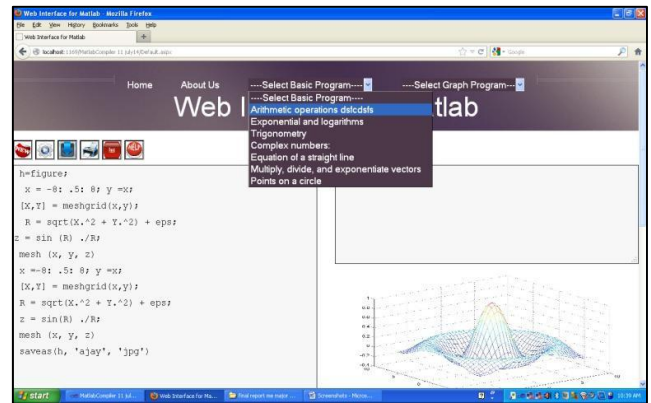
Web Interface for Matlab - Mozilla Firefox
File Edit View History Bookmarks Tools Help
Web Interface for Matlab
localhost:1169/MatlabCompiler 11 July14/Default.aspx
Google

Home About Us ----Select Basic Program---- ----Select Graph Program----
Web I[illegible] tlab
----Select Basic Program----
Arithmetic operations dsfcdsfs
Exponential and logarithms
Trigonometry
Complex numbers:
Equation of a straight line
Multiply, divide, and exponentiate vectors
Points on a circle

h=figure;
x = -8: .5: 8; y =x;
[X,Y] = meshgrid(x,y);
R = sqrt(X.^2 + Y.^2) + eps;
z = sin (R) ./R;
mesh (x, y, z)
x =-8: .5: 8; y =x;
[X,Y] = meshgrid(x,y);
R = sqrt(X.^2 + Y.^2) + eps;
z = sin(R) ./R;
mesh (x, y, z)
saveas(h, 'ajay', 'jpg')

start MatlabCompiler 11 Jul... Web Interface for Ma... final report me major ... Screenshots - Micros... 10:39 AM